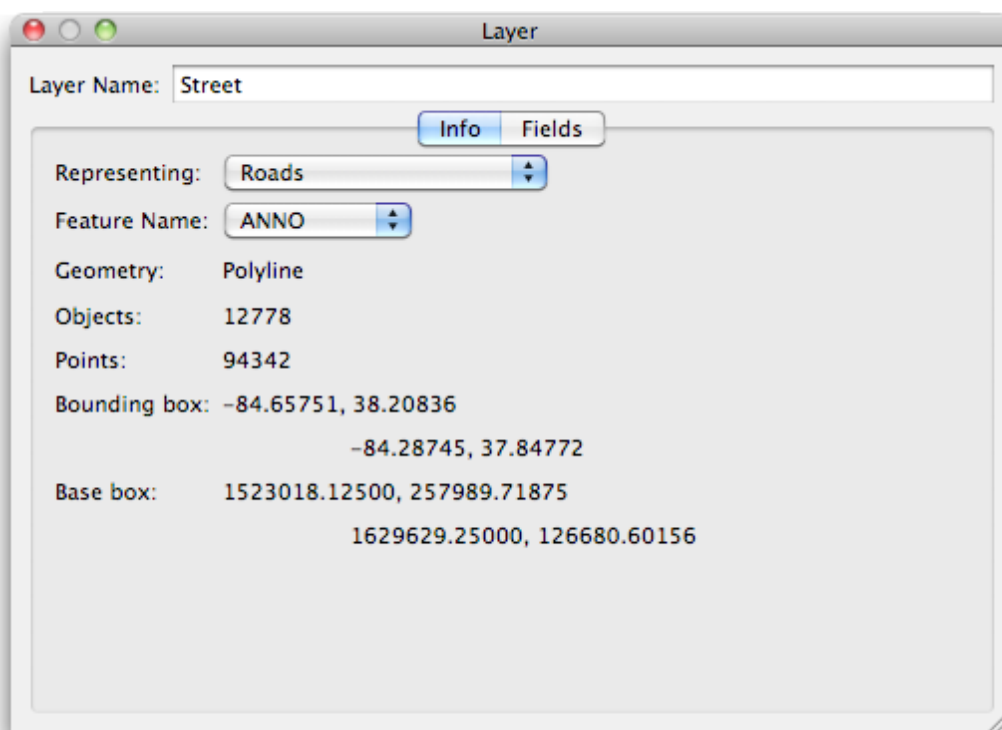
Layer

Layer Name: Street

Info Fields

Representing: Roads

Feature Name: ANNO

Geometry: Polyline

Objects: 12778

Points: 94342

Bounding box: -84.65751, 38.20836
-84.28745, 37.84772

Base box: 1523018.12500, 257989.71875
1629629.25000, 126680.60156